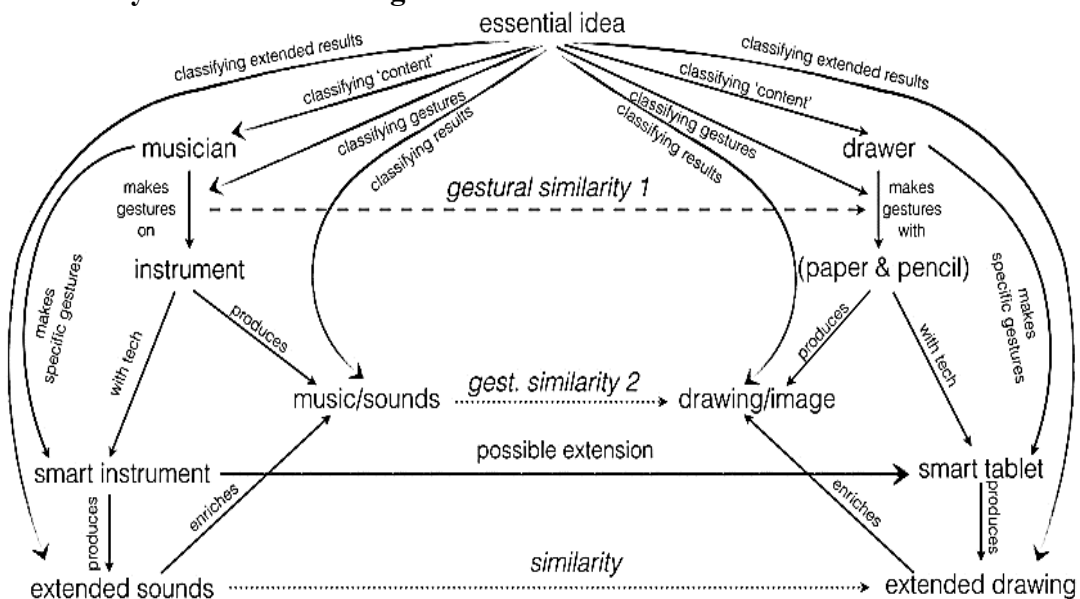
essential idea

classifying extended results
classifying 'content'
classifying gestures
classifying results
classifying gestures
classifying results
classifying 'content'
classifying extended results

musician
drawer

makes gestures on
gestural similarity 1
makes gestures with

makes specific gestures
instrument
(paper & pencil)
makes specific gestures

with tech
produces
produces
with tech

music/sounds
gest. similarity 2
drawing/image

smart instrument
possible extension
smart tablet

produces
enriches
enriches
produces

extended sounds
similarity
extended drawing